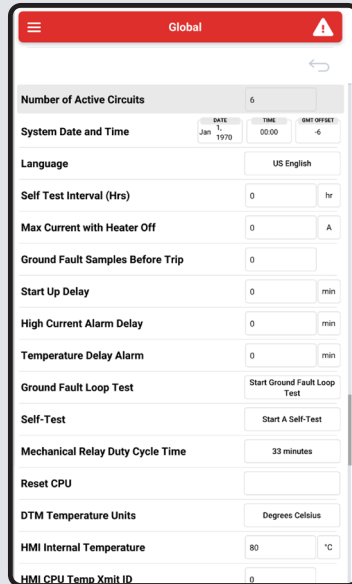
Global

| | |
|---|---|
| Number of Active Circuits | 6 |
| System Date and Time | DATE Jan 1, 1970 · TIME 00:00 · GMT OFFSET -6 |
| Language | US English |
| Self Test Interval (Hrs) | 0 hr |
| Max Current with Heater Off | 0 A |
| Ground Fault Samples Before Trip | 0 |
| Start Up Delay | 0 min |
| High Current Alarm Delay | 0 min |
| Temperature Delay Alarm | 0 min |
| Ground Fault Loop Test | Start Ground Fault Loop Test |
| Self-Test | Start A Self-Test |
| Mechanical Relay Duty Cycle Time | 33 minutes |
| Reset CPU | |
| DTM Temperature Units | Degrees Celsius |
| HMI Internal Temperature | 80 °C |
| HMI CPU Temp Xmit ID | 0 |